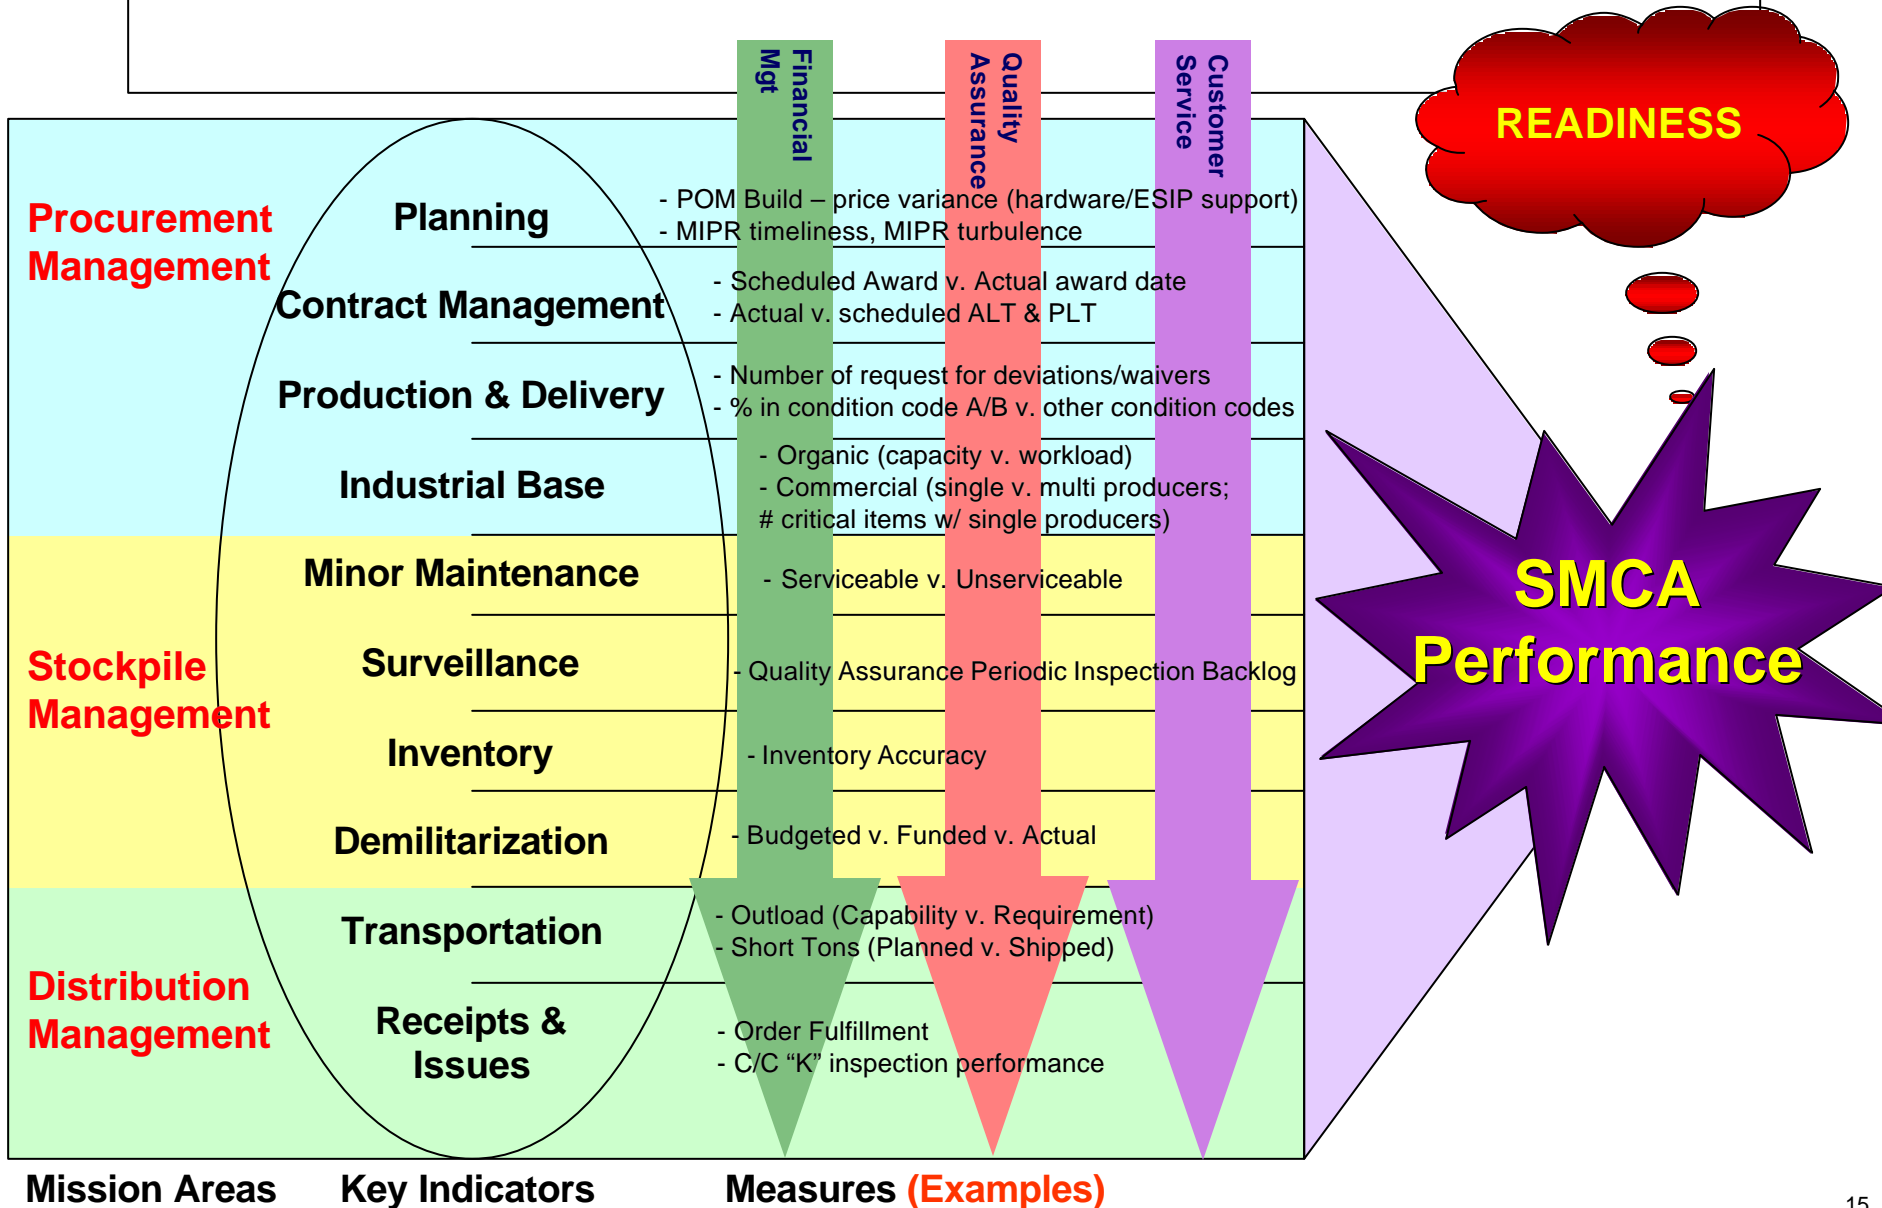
Financial Mgt

Quality Assurance

Customer Service

READINESS

Procurement Management

Planning

- POM Build – price variance (hardware/ESIP support)
- MIPR timeliness, MIPR turbulence

Contract Management

- Scheduled Award v. Actual award date
- Actual v. scheduled ALT & PLT

Production & Delivery

- Number of request for deviations/waivers
- % in condition code A/B v. other condition codes

Industrial Base

- Organic (capacity v. workload)
- Commercial (single v. multi producers; # critical items w/ single producers)

Stockpile Management

Minor Maintenance

- Serviceable v. Unserviceable

Surveillance

- Quality Assurance Periodic Inspection Backlog

Inventory

- Inventory Accuracy

Demilitarization

- Budgeted v. Funded v. Actual

Distribution Management

Transportation

- Outload (Capability v. Requirement)
- Short Tons (Planned v. Shipped)

Receipts & Issues

- Order Fulfillment
- C/C “K” inspection performance

SMCA Performance

Mission Areas

Key Indicators

Measures (Examples)

15